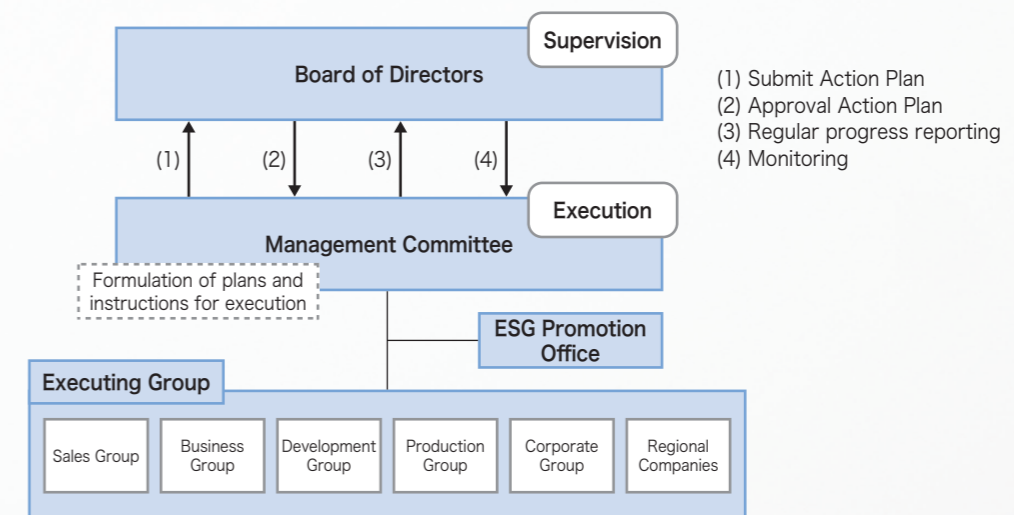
Supervision
Board of Directors

(1) Submit Action Plan
(2) Approval Action Plan
(3) Regular progress reporting
(4) Monitoring

(1)
(2)
(3)
(4)

Execution
Management Committee

Formulation of plans and instructions for execution

ESG Promotion Office

Executing Group

Sales Group
Business Group
Development Group
Production Group
Corporate Group
Regional Companies